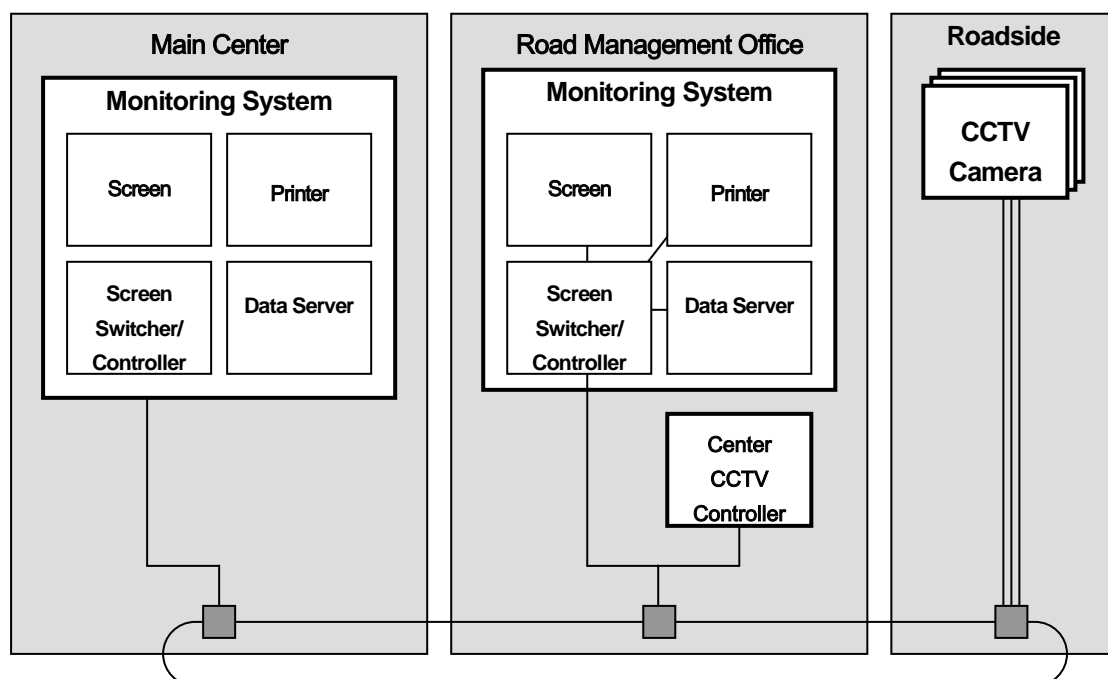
Main Center

Monitoring System

Screen

Printer

Screen Switcher/ Controller

Data Server

Road Management Office

Monitoring System

Screen

Printer

Screen Switcher/ Controller

Data Server

Center CCTV Controller

Roadside

CCTV Camera